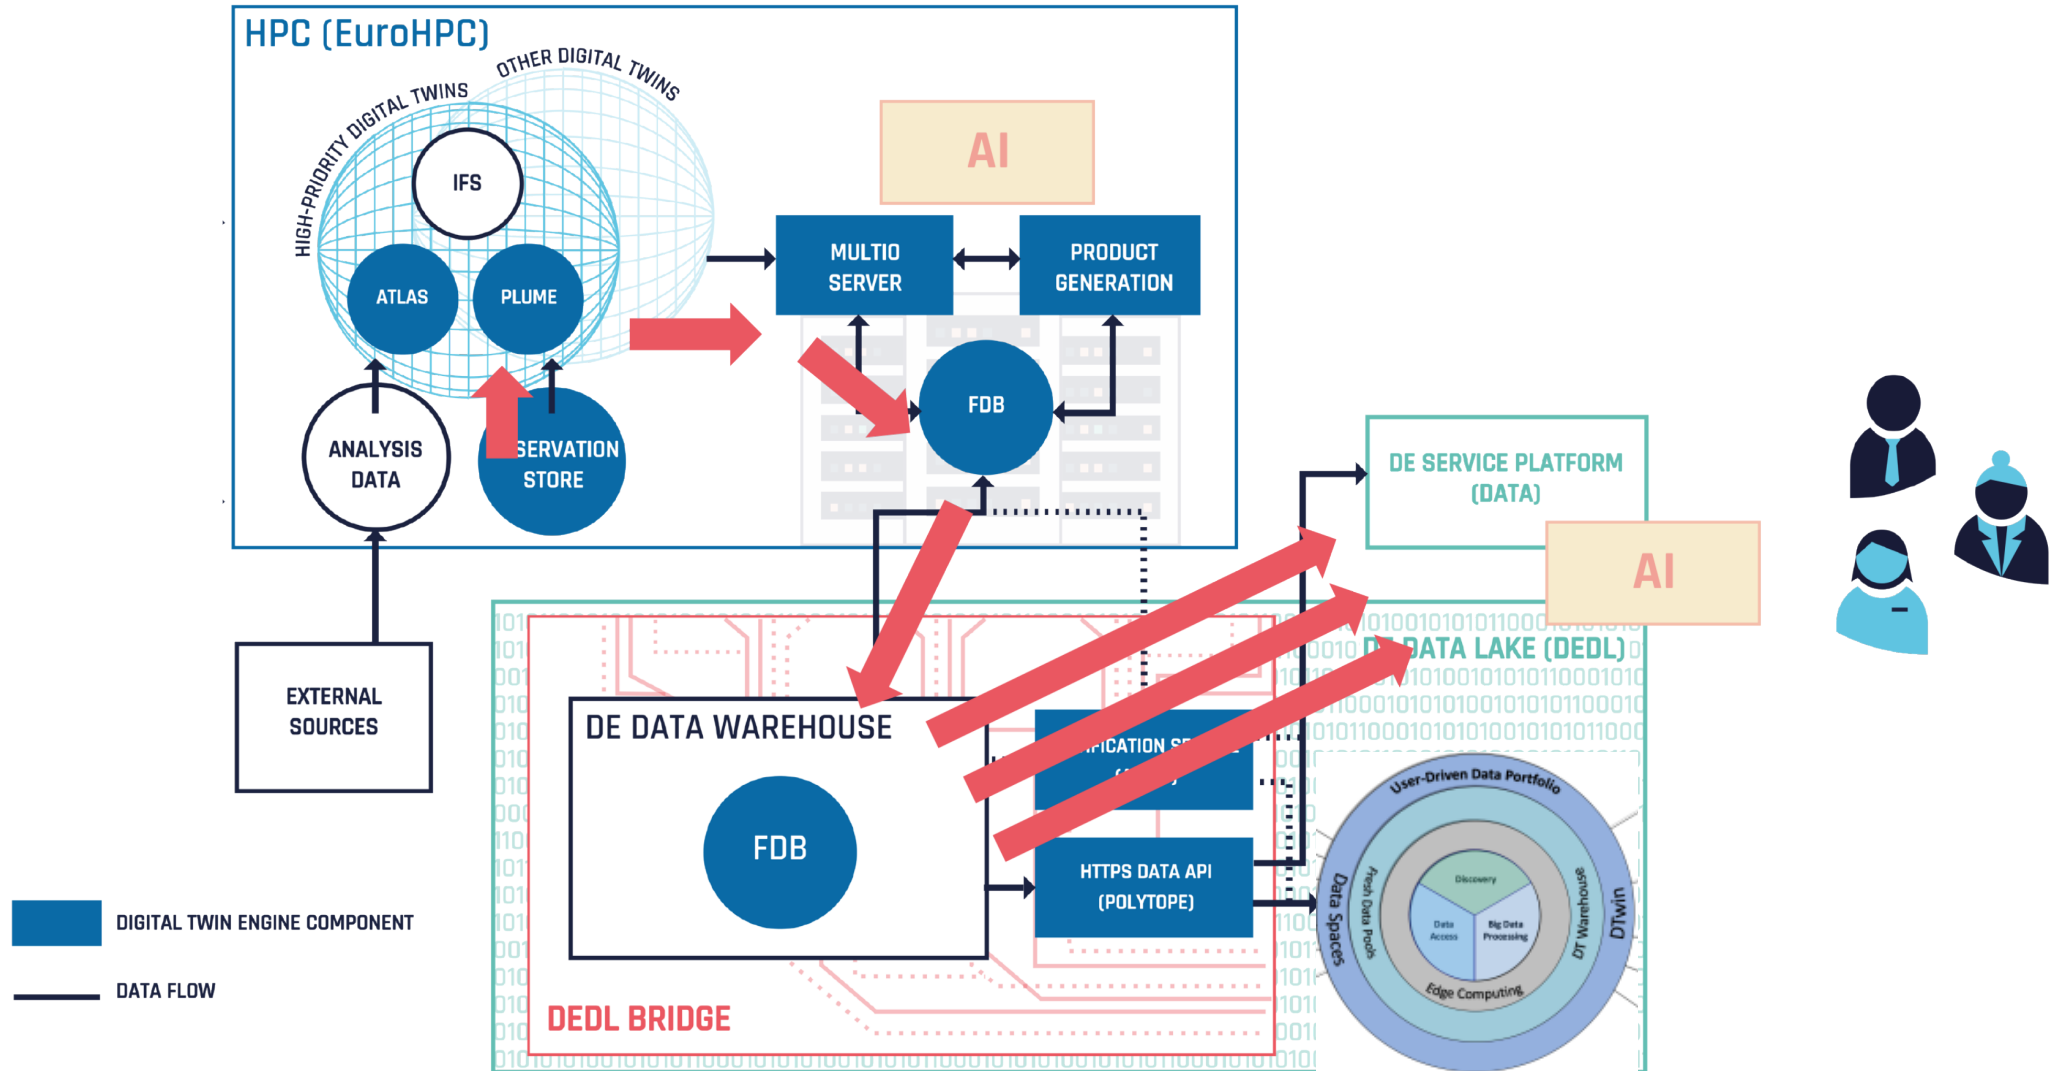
HPC (EuroHPC)

HIGH-PRIORITY DIGITAL TWINS

OTHER DIGITAL TWINS

IFS

ATLAS

PLUME

ANALYSIS DATA

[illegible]SERVATION STORE

AI

MULTIO SERVER

PRODUCT GENERATION

FDB

EXTERNAL SOURCES

DE SERVICE PLATFORM (DATA)

AI

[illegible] DATA LAKE (DEDL)

DE DATA WAREHOUSE

FDB

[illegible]IFICATION S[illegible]

HTTPS DATA API (POLYTOPE)

User-Driven Data Portfolio

Data Spaces

Fresh Data Pools

Discovery

Data Access

Big Data Processing

Edge Computing

DT Warehouse

DTwin

DEDL BRIDGE

DIGITAL TWIN ENGINE COMPONENT

DATA FLOW